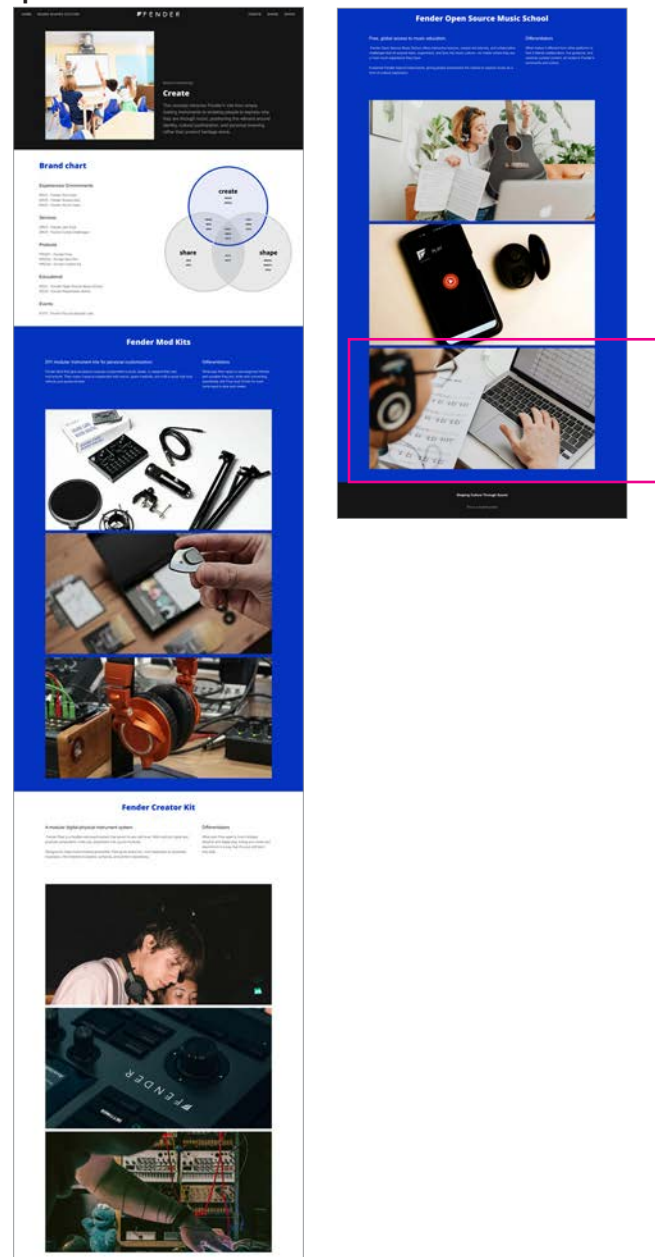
FENDER

Create

Brand chart

create

share

shape

Fender Mod Kits

DIY modular instrument kits for personal customization

Differentiators

Fender Creator Kit

A modular digital-physical instrument system

Differentiators

Fender Open Source Music School

Free, global access to music education

Differentiators

Shaping Culture Through Sound